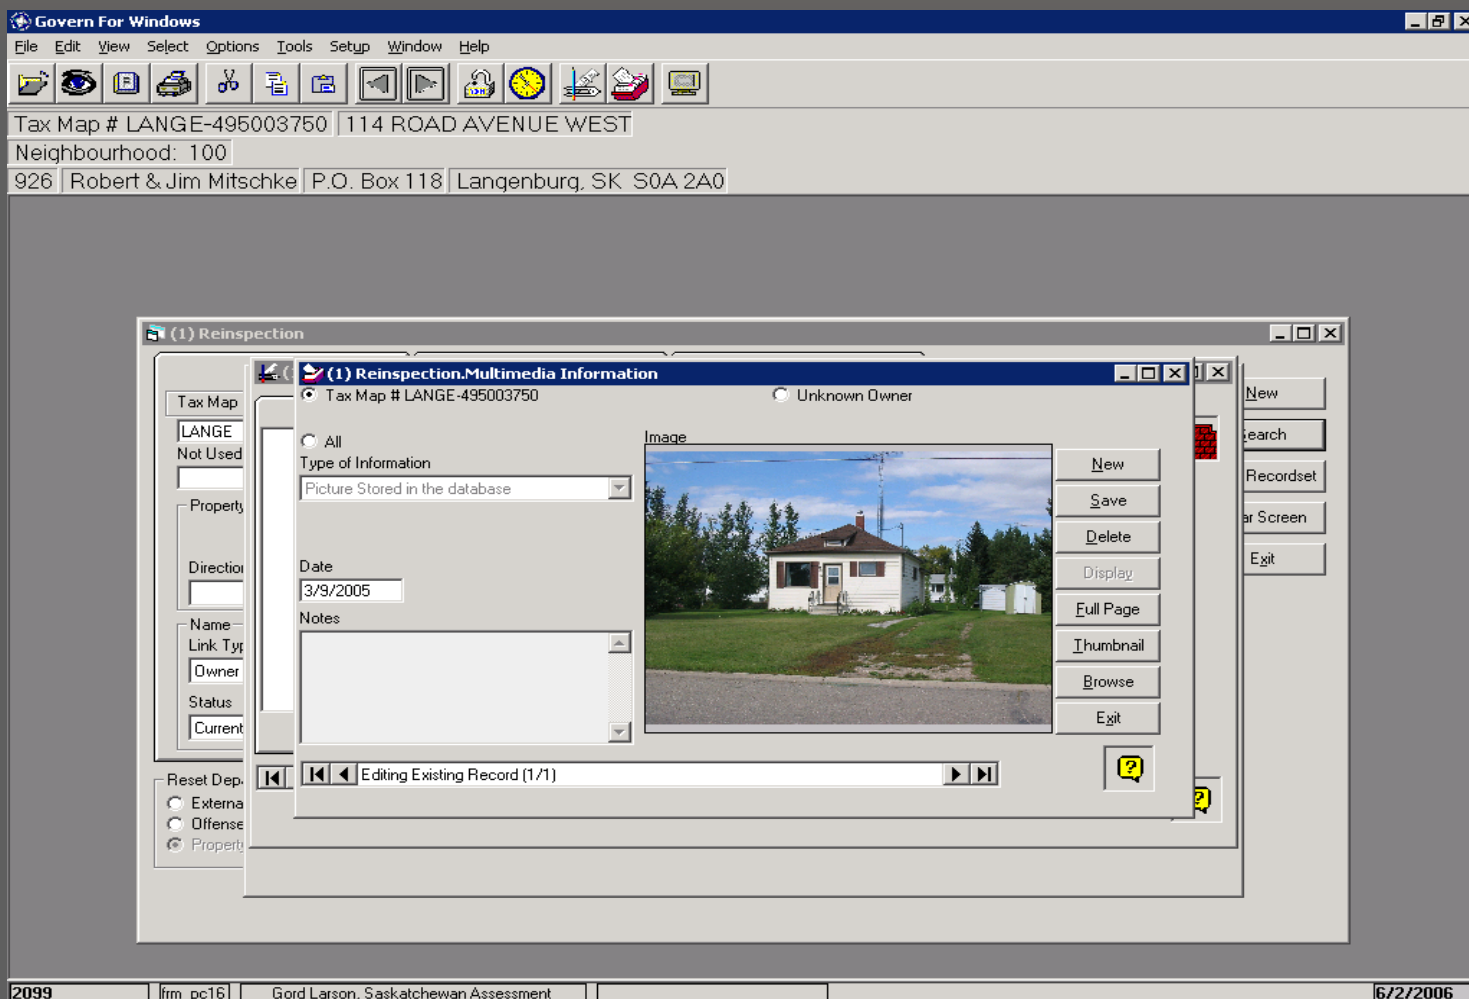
Govern For Windows
File Edit View Select Options Tools Setup Window Help
Tax Map # LANGE-495003750 114 ROAD AVENUE WEST
Neighbourhood: 100
926 Robert & Jim Mitschke P.O. Box 118 Langenburg, SK S0A 2A0

(1) Reinspection
Tax Map
LANGE
Not Used
Property
Direction
Name
Link Typ
Owner
Status
Current
Reset Dep
Externa
Offense
Property

New
earch
Recordset
r Screen
Exit

(1) Reinspection.Multimedia Information
Tax Map # LANGE-495003750
Unknown Owner
All
Type of Information
Picture Stored in the database
Date
3/9/2005
Notes
Image
New
Save
Delete
Display
Full Page
Thumbnail
Browse
Exit
Editing Existing Record (1/1)

2099 frm_pc16 Gord Larson, Saskatchewan Assessment 6/2/2006